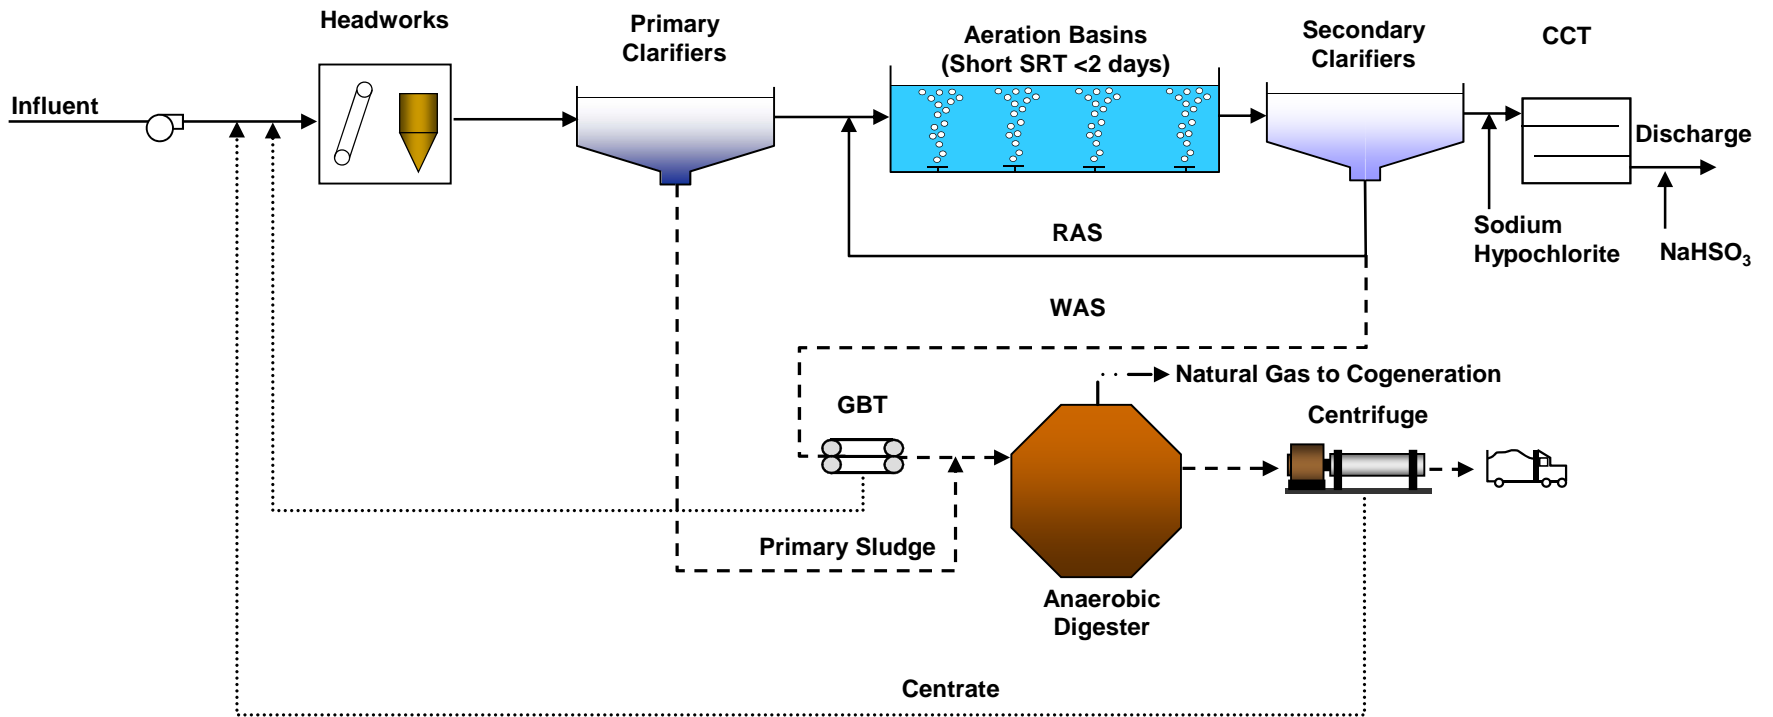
Headworks

Primary Clarifiers

Aeration Basins (Short SRT <2 days)

Secondary Clarifiers

CCT

Influent

Discharge

RAS

Sodium Hypochlorite

$NaHSO_3$

WAS

Natural Gas to Cogeneration

GBT

Centrifuge

Primary Sludge

Anaerobic Digester

Centrate